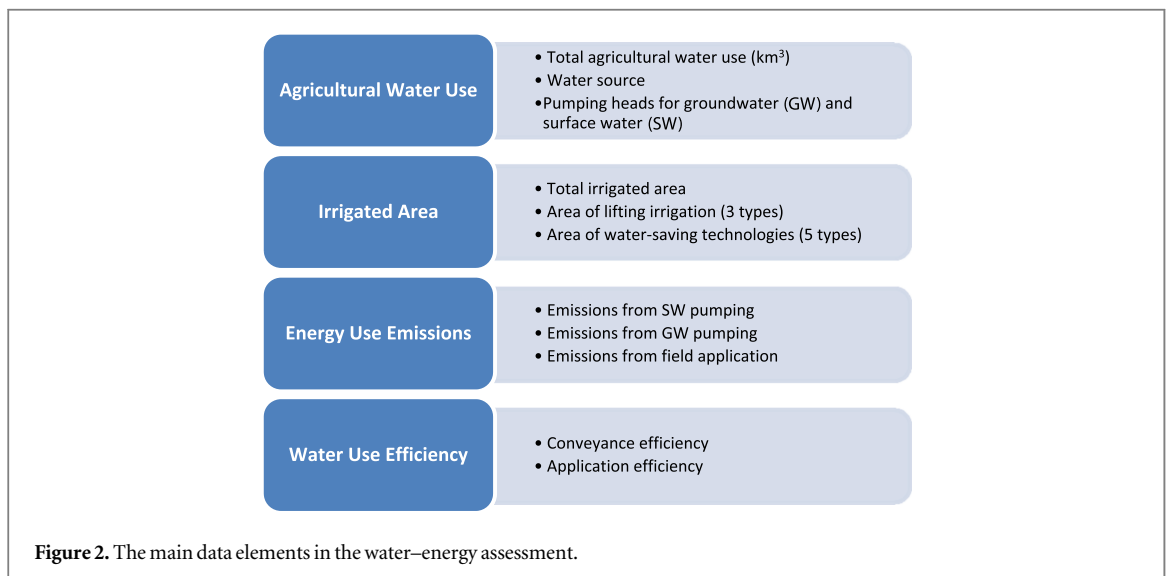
Agricultural Water Use

• Total agricultural water use (km$^3$)
• Water source
•Pumping heads for groundwater (GW) and surface water (SW)

Irrigated Area

• Total irrigated area
• Area of lifting irrigation (3 types)
• Area of water-saving technologies (5 types)

Energy Use Emissions

• Emissions from SW pumping
• Emissions from GW pumping
• Emissions from field application

Water Use Efficiency

• Conveyance efficiency
• Application efficiency

Figure 2. The main data elements in the water–energy assessment.